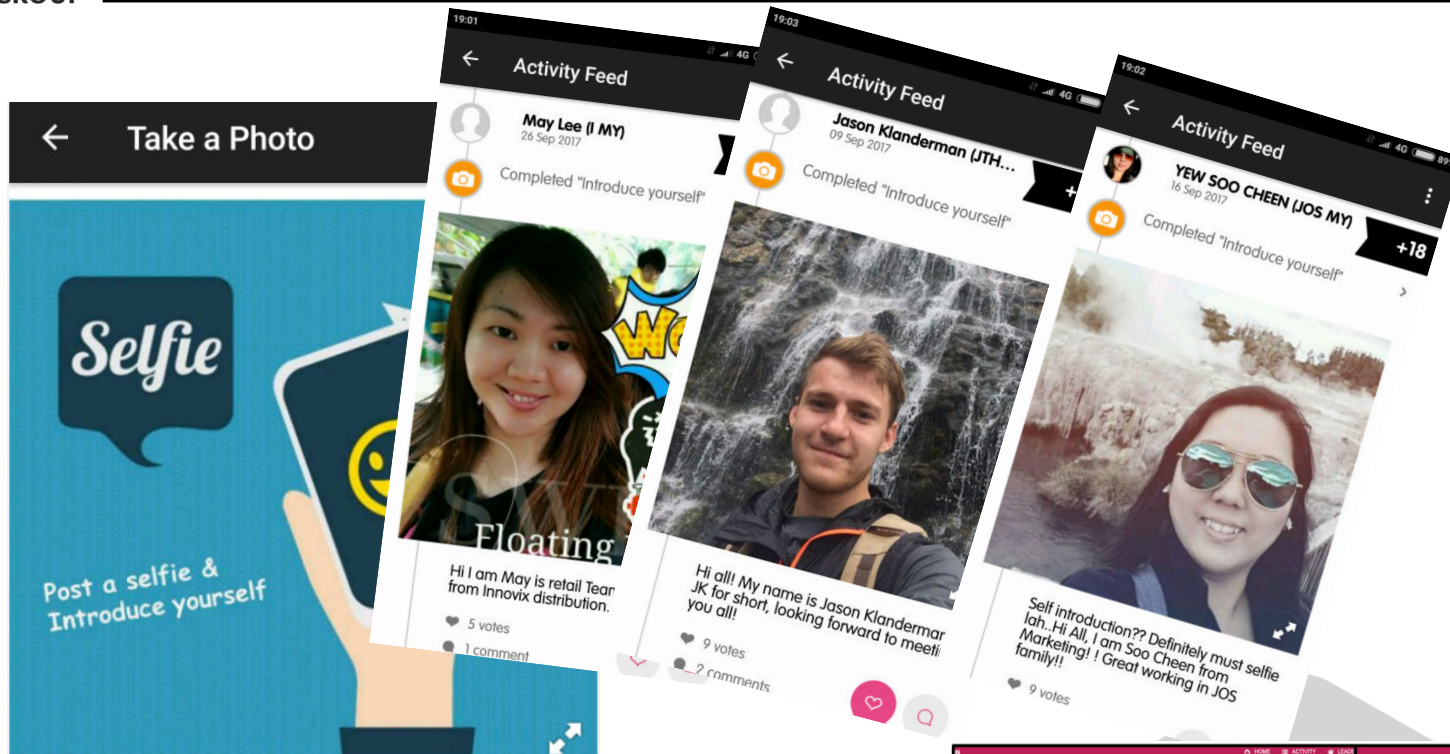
Take a Photo

Selfie

Post a selfie & Introduce yourself

19:01

Activity Feed

May Lee (I MY)
26 Sep 2017

Completed "Introduce yourself"

Floating

Hi I am May is retail Tear from Innovix distribution.

5 votes

1 comment

19:03

Activity Feed

Jason Klanderman (JTH...
09 Sep 2017

Completed "Introduce yourself"

Hi all! My name is Jason Klandermar JK for short, looking forward to meeti you all!

9 votes

2 comments

19:02

Activity Feed

YEW SOO CHEEN (JOS MY)
16 Sep 2017

Completed "Introduce yourself"

+18

Self introduction?? Definitely must selfie lah..Hi All, I am Soo Cheen from Marketing! ! Great working in JOS family!!

9 votes